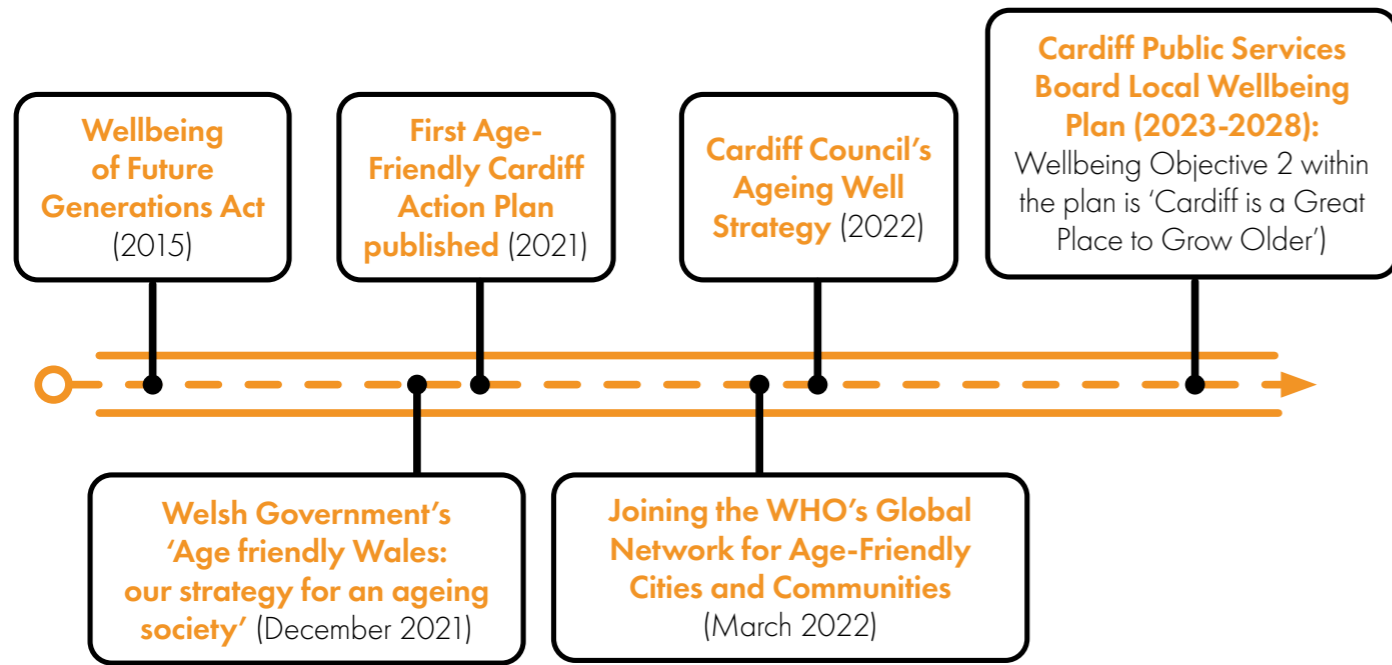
Wellbeing of Future Generations Act (2015)

First Age-Friendly Cardiff Action Plan published (2021)

Cardiff Council's Ageing Well Strategy (2022)

Cardiff Public Services Board Local Wellbeing Plan (2023-2028): Wellbeing Objective 2 within the plan is 'Cardiff is a Great Place to Grow Older')

Welsh Government's 'Age friendly Wales: our strategy for an ageing society' (December 2021)

Joining the WHO's Global Network for Age-Friendly Cities and Communities (March 2022)